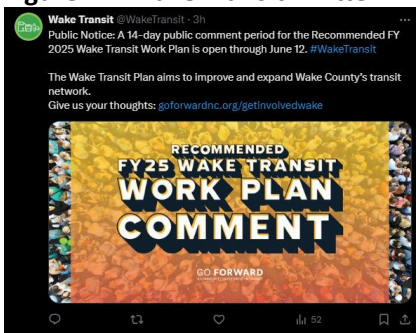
Wake Transit @WakeTransit · 3h

Public Notice: A 14-day public comment period for the Recommended FY 2025 Wake Transit Work Plan is open through June 12. #WakeTransit

The Wake Transit Plan aims to improve and expand Wake County's transit network.
Give us your thoughts: goforwardnc.org/getinvolvedwake

RECOMMENDED
FY25 WAKE TRANSIT
WORK PLAN
COMMENT

GO FORWARD

52